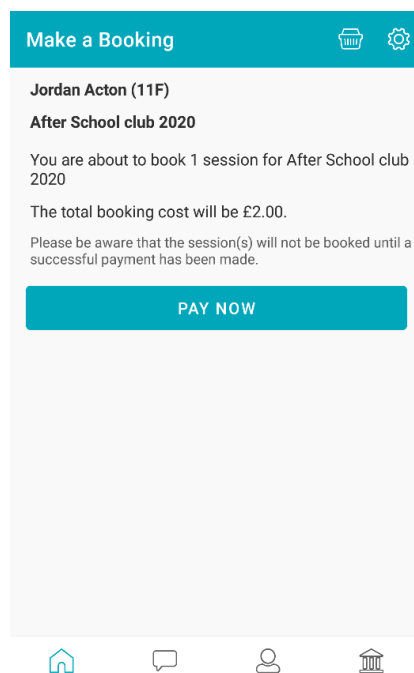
Make a Booking

Jordan Acton (11F)

After School club 2020

You are about to book 1 session for After School club 2020

The total booking cost will be £2.00.

Please be aware that the session(s) will not be booked until a successful payment has been made.

PAY NOW